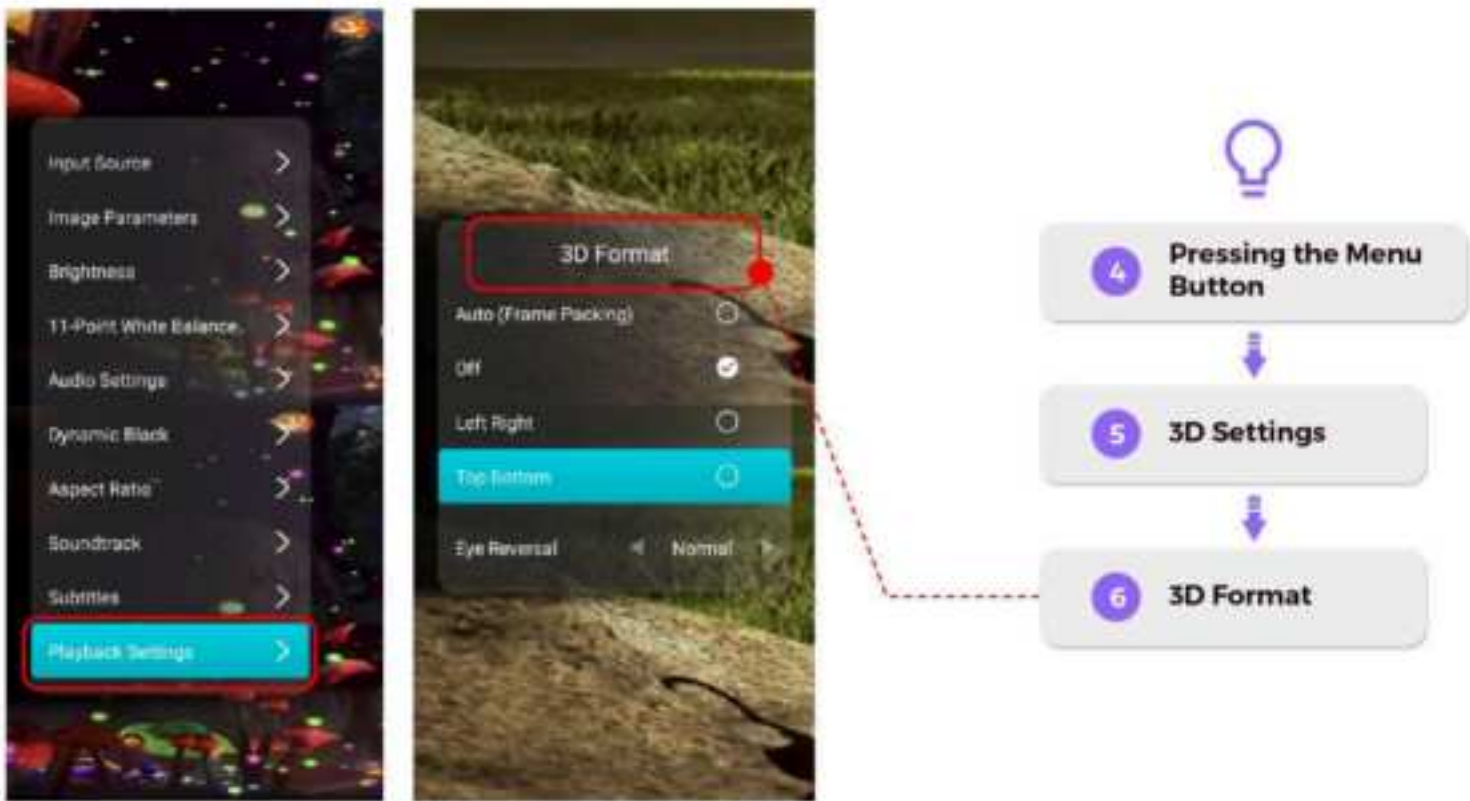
Input Source
Image Parameters
Brightness
11-Point White Balance
Audio Settings
Dynamic Black
Aspect Ratio
Soundtrack
Subtitles
Playback Settings

3D Format
Auto (Frame Packing)
Off
Left Right
Top Bottom
Eye Reversal Normal

4 Pressing the Menu Button
5 3D Settings
6 3D Format